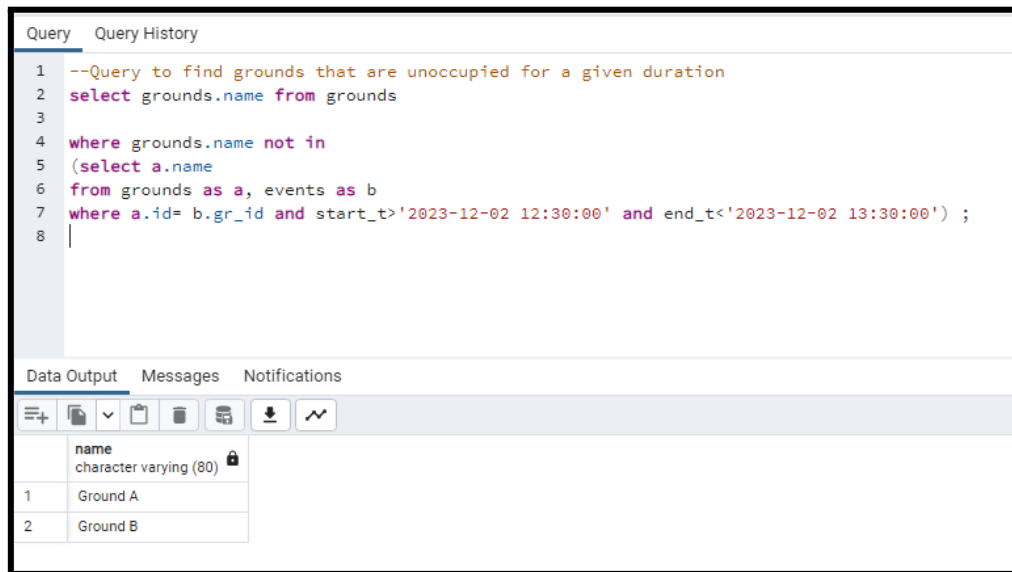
Query Query History

1 --Query to find grounds that are unoccupied for a given duration
2 select grounds.name from grounds
3
4 where grounds.name not in
5 (select a.name
6 from grounds as a, events as b
7 where a.id= b.gr_id and start_t>'2023-12-02 12:30:00' and end_t<'2023-12-02 13:30:00') ;
8

Data Output Messages Notifications

| | name character varying (80) |
|---|---|
| 1 | Ground A |
| 2 | Ground B |